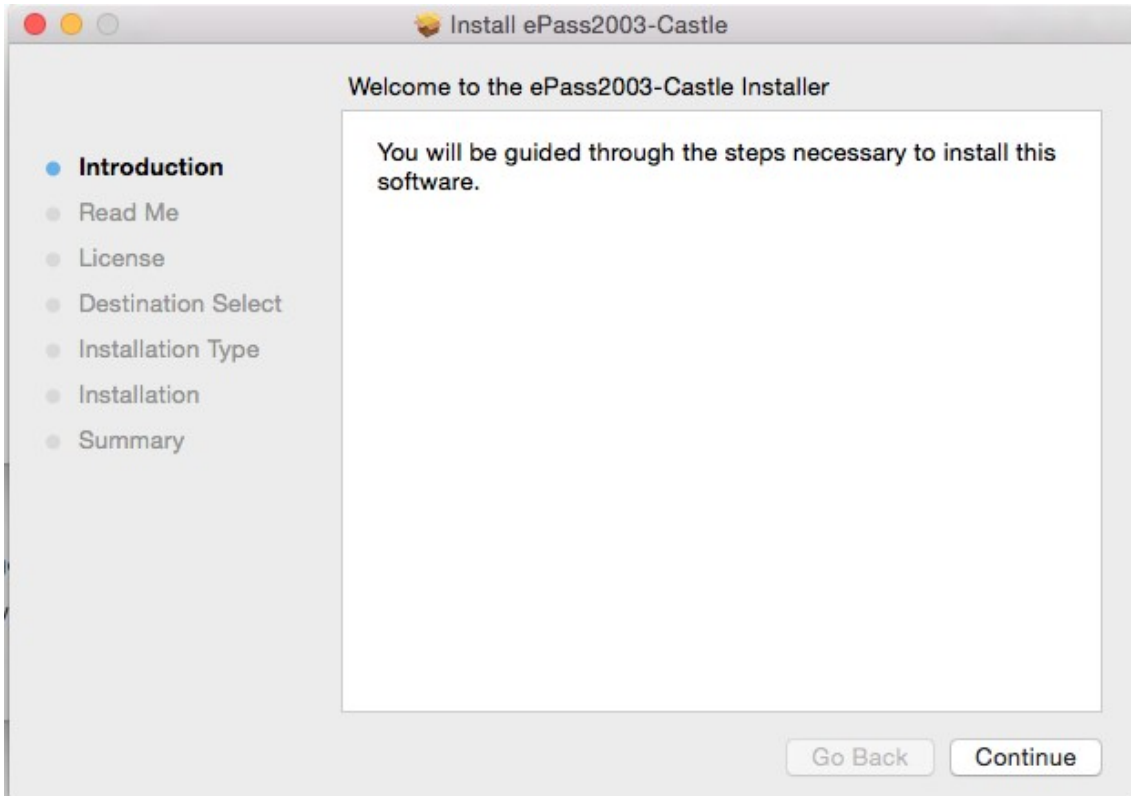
Install ePass2003-Castle

Welcome to the ePass2003-Castle Installer

Introduction
Read Me
License
Destination Select
Installation Type
Installation
Summary

You will be guided through the steps necessary to install this software.

Go Back
Continue